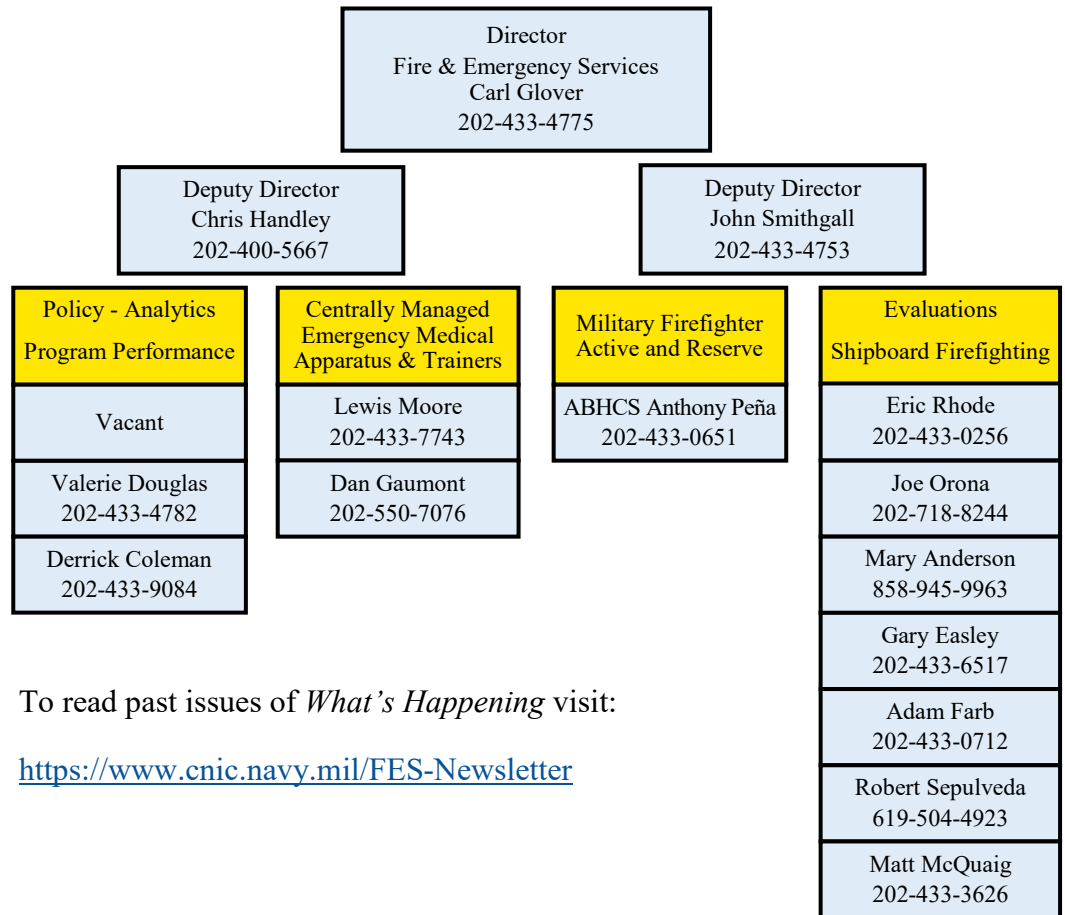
Director
Fire & Emergency Services
Carl Glover
202-433-4775

Deputy Director
Chris Handley
202-400-5667

Deputy Director
John Smithgall
202-433-4753

Policy - Analytics
Program Performance

Vacant

Valerie Douglas
202-433-4782

Derrick Coleman
202-433-9084

Centrally Managed
Emergency Medical
Apparatus & Trainers

Lewis Moore
202-433-7743

Dan Gaumont
202-550-7076

Military Firefighter
Active and Reserve

ABHCS Anthony Peña
202-433-0651

Evaluations
Shipboard Firefighting

Eric Rhode
202-433-0256

Joe Orona
202-718-8244

Mary Anderson
858-945-9963

Gary Easley
202-433-6517

Adam Farb
202-433-0712

Robert Sepulveda
619-504-4923

Matt McQuaig
202-433-3626

To read past issues of *What's Happening* visit:

https://www.cnic.navy.mil/FES-Newsletter